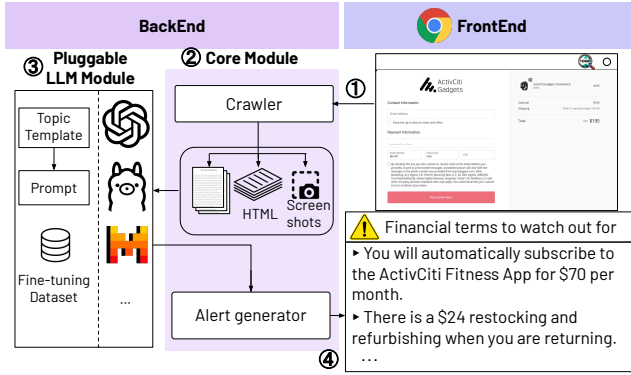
BackEnd

FrontEnd

③ Pluggable LLM Module

② Core Module

①

Topic Template

Prompt

Fine-tuning Dataset

...

Crawler

HTML

Screen shots

Alert generator

ActivCiti Gadgets

Contact information

Payment information

$195

Financial terms to watch out for

▸ You will automatically subscribe to the ActivCiti Fitness App for $70 per month.

▸ There is a $24 restocking and refurbishing when you are returning.

④ ...